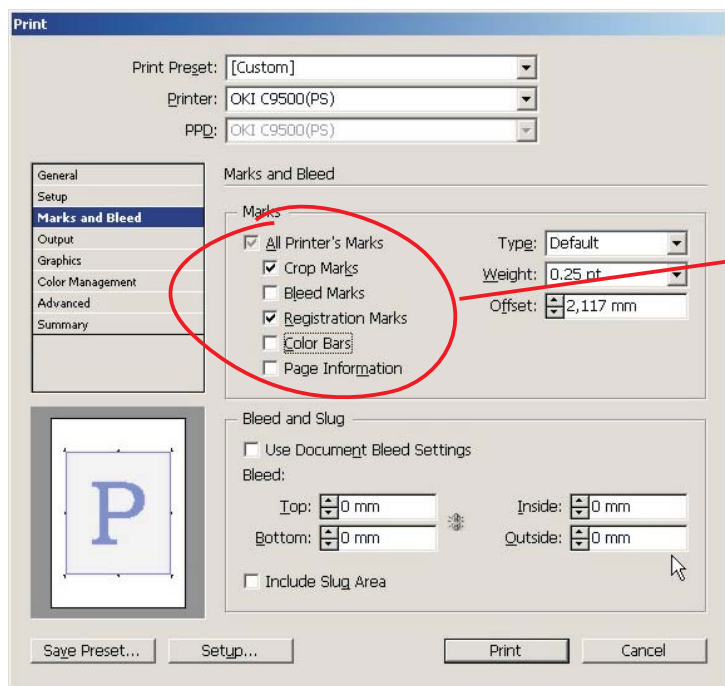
Print

Print Preset: [Custom]
Printer: OKI C9500(PS)
PPD: OKI C9500(PS)

General
Setup
Marks and Bleed
Output
Graphics
Color Management
Advanced
Summary

Marks and Bleed

Marks
All Printer's Marks
Crop Marks
Bleed Marks
Registration Marks
Color Bars
Page Information

Type: Default
Weight: 0.25 pt
Offset: 2,117 mm

P

Bleed and Slug
Use Document Bleed Settings
Bleed:
Top: 0 mm
Bottom: 0 mm
Inside: 0 mm
Outside: 0 mm
Include Slug Area

Save Preset... Setup... Print Cancel